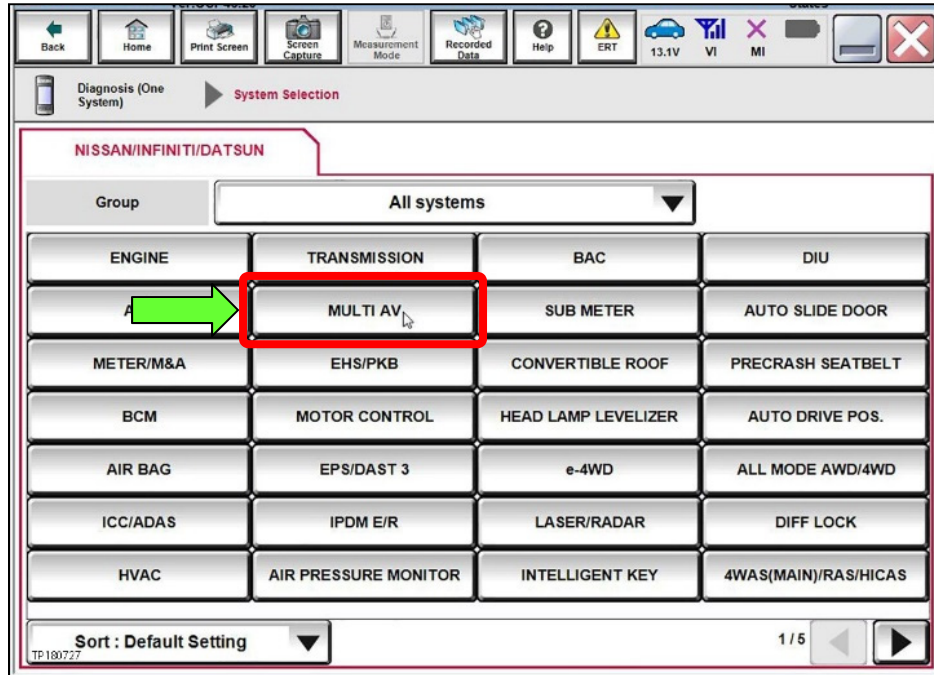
Back
Home
Print Screen
Screen Capture
Measurement Mode
Recorded Data
Help
ERT
13.1V
VI
MI

Diagnosis (One System)
System Selection

NISSAN/INFINITI/DATSUN

Group
All systems

| | | | |
|---|---|---|---|
| ENGINE | TRANSMISSION | BAC | DIU |
| A | MULTI AV | SUB METER | AUTO SLIDE DOOR |
| METER/M&A | EHS/PKB | CONVERTIBLE ROOF | PRECRASH SEATBELT |
| BCM | MOTOR CONTROL | HEAD LAMP LEVELIZER | AUTO DRIVE POS. |
| AIR BAG | EPS/DAST 3 | e-4WD | ALL MODE AWD/4WD |
| ICC/ADAS | IPDM E/R | LASER/RADAR | DIFF LOCK |
| HVAC | AIR PRESSURE MONITOR | INTELLIGENT KEY | 4WAS(MAIN)/RAS/HICAS |

Sort : Default Setting
1/5
TP180727